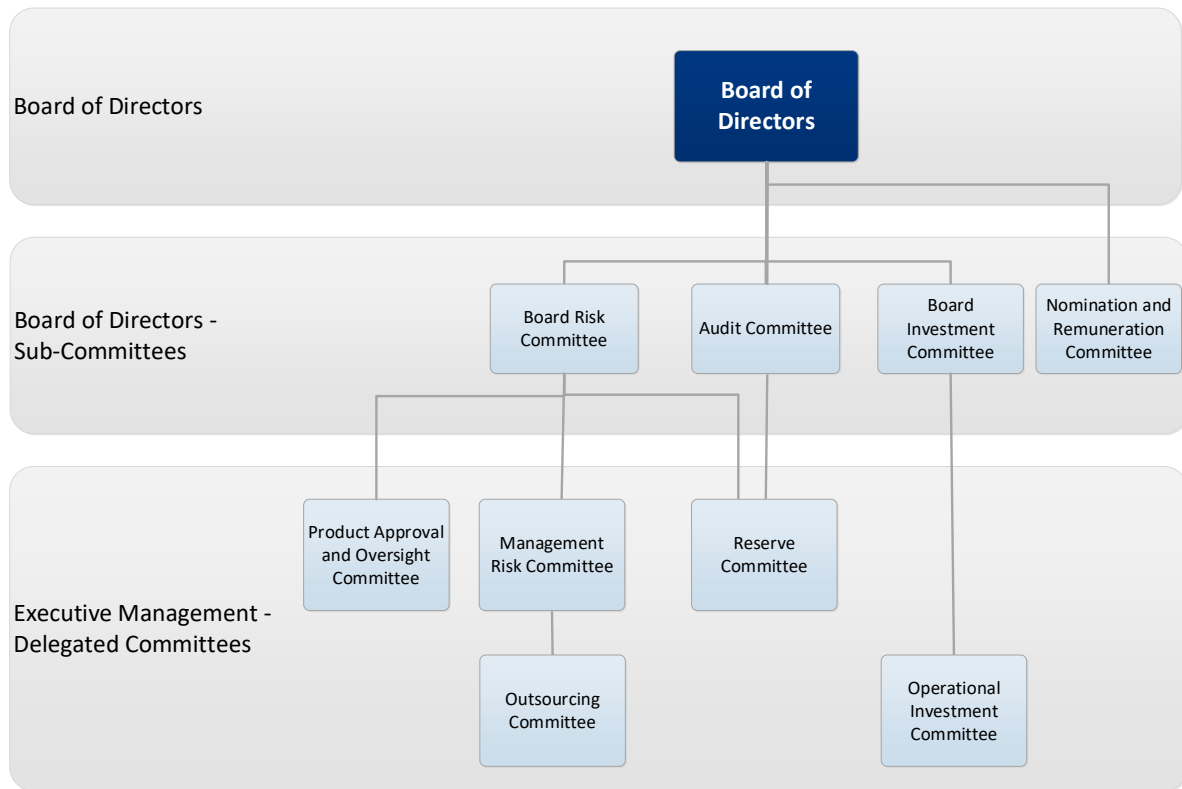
Board of Directors

Board of Directors

Board of Directors - Sub-Committees

Board Risk Committee

Audit Committee

Board Investment Committee

Nomination and Remuneration Committee

Executive Management - Delegated Committees

Product Approval and Oversight Committee

Management Risk Committee

Reserve Committee

Outsourcing Committee

Operational Investment Committee